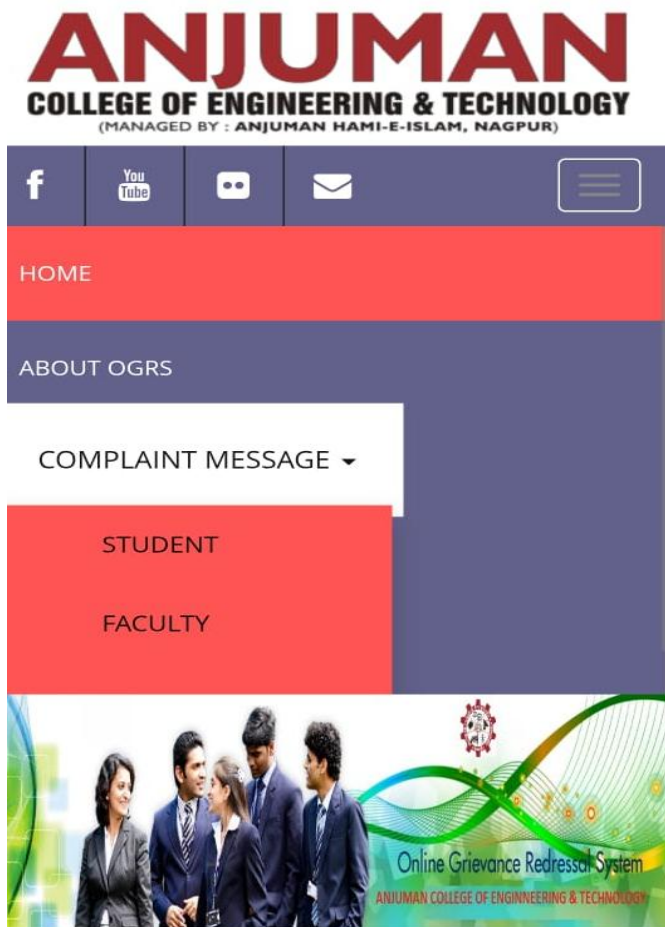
ANJUMAN
COLLEGE OF ENGINEERING & TECHNOLOGY
(MANAGED BY : ANJUMAN HAMI-E-ISLAM, NAGPUR)

f You Tube

HOME

ABOUT OGRS

COMPLAINT MESSAGE

STUDENT

FACULTY

Online Grievance Redressal System
ANJUMAN COLLEGE OF ENGINNEERING & TECHNOLOGY